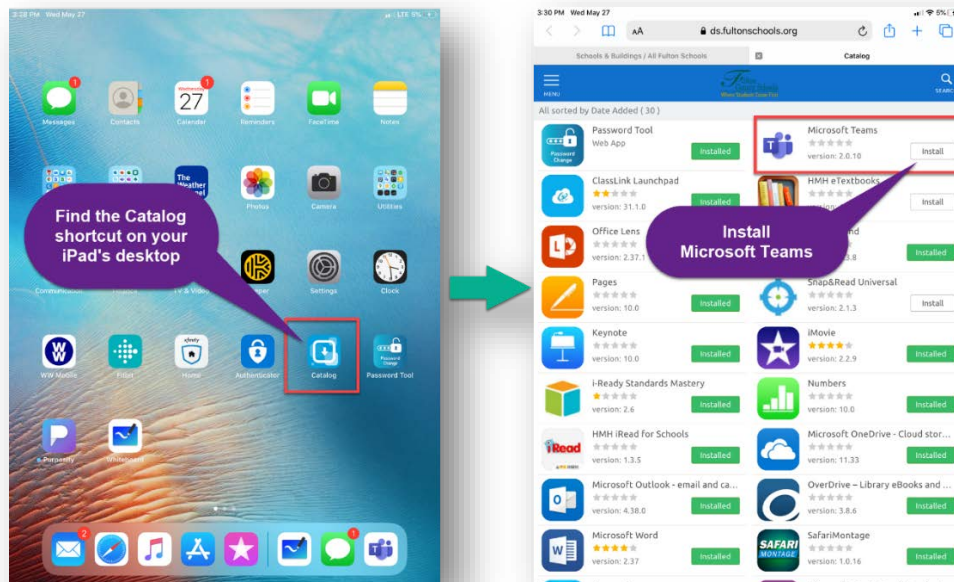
3:28 PM Wed May 27

Messages
Contacts
Wednesday 27
Calendar
Reminders
FaceTime
Notes

The Weather Channel
Photos
Camera
Utilities

Find the Catalog shortcut on your iPad's desktop

Commonwealth
TV & Video
Keeper
Settings
Clock

WW Mobile
Fitbit
Home
Authenticator
Catalog
Password Tool

Pursuit
Whiteboard

3:30 PM Wed May 27

AA ds.fultonschools.org

Schools & Buildings / All Fulton Schools
Catalog

MENU
SEARCH

All sorted by Date Added ( 30 )

Password Tool
Web App
Installed

Microsoft Teams
version: 2.0.18
Install

ClassLink Launchpad
version: 31.1.0
Installed

HMH eTextbooks
Install

Office Lens
version: 2.37.1

Install Microsoft Teams

Installed

Pages
version: 10.0
Installed

Snap&Read Universal
version: 2.1.3
Install

Keynote
version: 10.0
Installed

iMovie
version: 2.2.9
Installed

i-Ready Standards Mastery
version: 2.6
Installed

Numbers
version: 10.0
Installed

HMH iRead for Schools
version: 1.3.5
Installed

Microsoft OneDrive - Cloud stor...
version: 11.33
Installed

Microsoft Outlook - email and ca...
version: 4.38.0
Installed

OverDrive – Library eBooks and ...
version: 3.8.6
Installed

Microsoft Word
version: 2.37
Installed

SafariMontage
version: 1.0.16
Installed